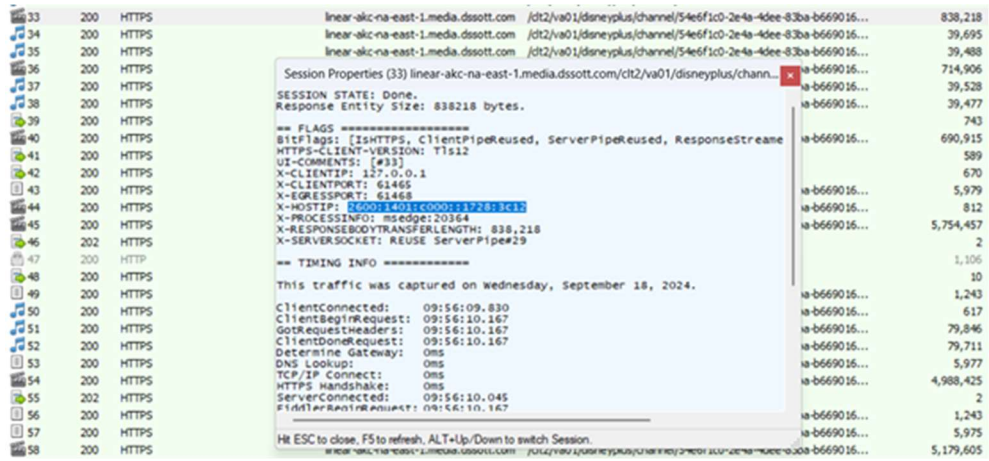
| # | Result | Protocol | Host | URL | Body |
|---|---|---|---|---|---|
| 33 | 200 | HTTPS | linear-akc-na-east-1.media.dssott.com | /clt2/va01/disneyplus/channel/54e6f1c0-2e4a-4dee-83ba-b669016... | 838,218 |
| 34 | 200 | HTTPS | linear-akc-na-east-1.media.dssott.com | /clt2/va01/disneyplus/channel/54e6f1c0-2e4a-4dee-83ba-b669016... | 39,695 |
| 35 | 200 | HTTPS | linear-akc-na-east-1.media.dssott.com | /clt2/va01/disneyplus/channel/54e6f1c0-2e4a-4dee-83ba-b669016... | 39,488 |
| 36 | 200 | HTTPS | | ba-b669016... | 714,906 |
| 37 | 200 | HTTPS | | ba-b669016... | 39,528 |
| 38 | 200 | HTTPS | | ba-b669016... | 39,477 |
| 39 | 200 | HTTPS | | | 743 |
| 40 | 200 | HTTPS | | ba-b669016... | 690,915 |
| 41 | 200 | HTTPS | | | 589 |
| 42 | 200 | HTTPS | | | 670 |
| 43 | 200 | HTTPS | | ba-b669016... | 5,979 |
| 44 | 200 | HTTPS | | ba-b669016... | 812 |
| 45 | 200 | HTTPS | | ba-b669016... | 5,754,457 |
| 46 | 202 | HTTPS | | | 2 |
| 47 | 200 | HTTP | | | 1,106 |
| 48 | 200 | HTTPS | | | 10 |
| 49 | 200 | HTTPS | | ba-b669016... | 1,243 |
| 50 | 200 | HTTPS | | ba-b669016... | 617 |
| 51 | 200 | HTTPS | | ba-b669016... | 79,846 |
| 52 | 200 | HTTPS | | ba-b669016... | 79,711 |
| 53 | 200 | HTTPS | | ba-b669016... | 5,977 |
| 54 | 200 | HTTPS | | ba-b669016... | 4,988,425 |
| 55 | 202 | HTTPS | | | 2 |
| 56 | 200 | HTTPS | | ba-b669016... | 1,243 |
| 57 | 200 | HTTPS | | ba-b669016... | 5,975 |
| 58 | 200 | HTTPS | linear-akc-na-east-1.media.dssott.com | /clt2/va01/disneyplus/channel/54e6f1c0-2e4a-4dee-83ba-b669016... | 5,179,605 |

Session Properties (33) linear-akc-na-east-1.media.dssott.com/clt2/va01/disneyplus/chann... ×

SESSION STATE: Done.
Response Entity Size: 838218 bytes.

== FLAGS ==================
BitFlags: [IsHTTPS, ClientPipeReused, ServerPipeReused, ResponseStreame
HTTPS-CLIENT-VERSION: Tls12
UI-COMMENTS: [#33]
X-CLIENTIP: 127.0.0.1
X-CLIENTPORT: 61465
X-EGRESSPORT: 61468
X-HOSTIP: 2600:1401:c000::1728:3c12
X-PROCESSINFO: msedge:20364
X-RESPONSEBODYTRANSFERLENGTH: 838,218
X-SERVERSOCKET: REUSE ServerPipe#29

== TIMING INFO ============

This traffic was captured on Wednesday, September 18, 2024.

ClientConnected: 09:56:09.830
ClientBeginRequest: 09:56:10.167
GotRequestHeaders: 09:56:10.167
ClientDoneRequest: 09:56:10.167
Determine Gateway: 0ms
DNS Lookup: 0ms
TCP/IP Connect: 0ms
HTTPS Handshake: 0ms
ServerConnected: 09:56:10.045
FiddlerBeginRequest: 09:56:10.167

Hit ESC to close, F5 to refresh, ALT+Up/Down to switch Session.